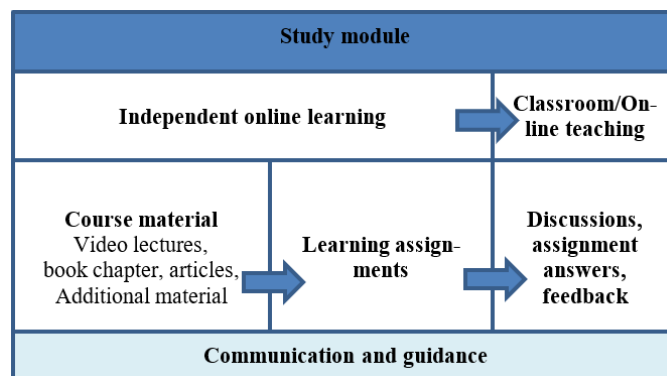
Study module

Independent online learning

Classroom/Online teaching

Course material
Video lectures, book chapter, articles, Additional material

Learning assignments

Discussions, assignment answers, feedback

Communication and guidance